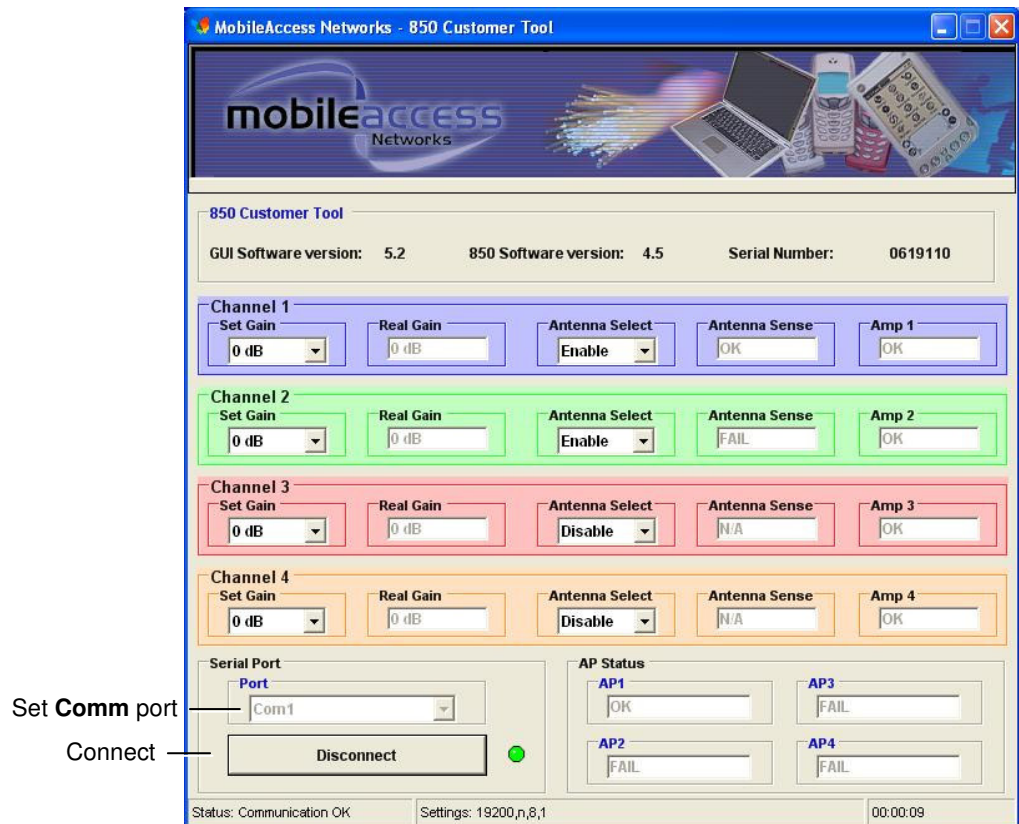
MobileAccess Networks - 850 Customer Tool

mobileaccess Networks

850 Customer Tool

GUI Software version: 5.2 850 Software version: 4.5 Serial Number: 0619110

Channel 1
Set Gain 0 dB
Real Gain 0 dB
Antenna Select Enable
Antenna Sense OK
Amp 1 OK

Channel 2
Set Gain 0 dB
Real Gain 0 dB
Antenna Select Enable
Antenna Sense FAIL
Amp 2 OK

Channel 3
Set Gain 0 dB
Real Gain 0 dB
Antenna Select Disable
Antenna Sense N/A
Amp 3 OK

Channel 4
Set Gain 0 dB
Real Gain 0 dB
Antenna Select Disable
Antenna Sense N/A
Amp 4 OK

Serial Port
Port
Com1

Set **Comm** port

Connect

Disconnect

AP Status
AP1 OK
AP3 FAIL
AP2 FAIL
AP4 FAIL

Status: Communication OK
Settings: 19200,n,8,1
00:00:09